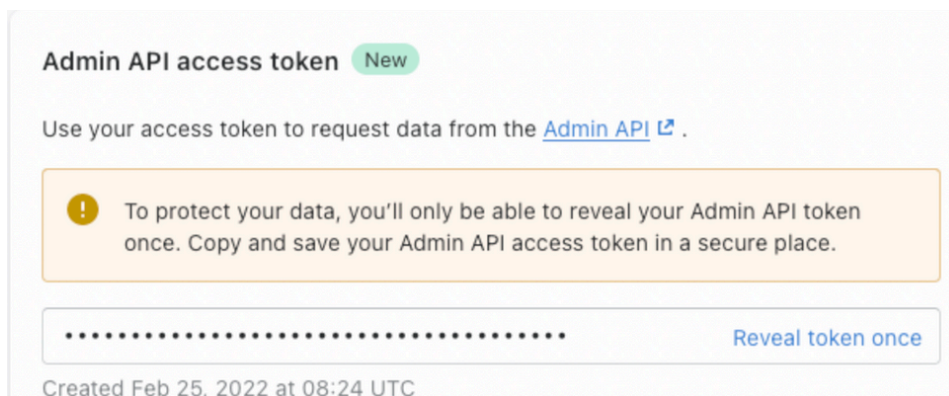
Admin API access token New

Use your access token to request data from the Admin API .

To protect your data, you'll only be able to reveal your Admin API token once. Copy and save your Admin API access token in a secure place.

•••••••••••••••••••••••••••••••••••• Reveal token once

Created Feb 25, 2022 at 08:24 UTC